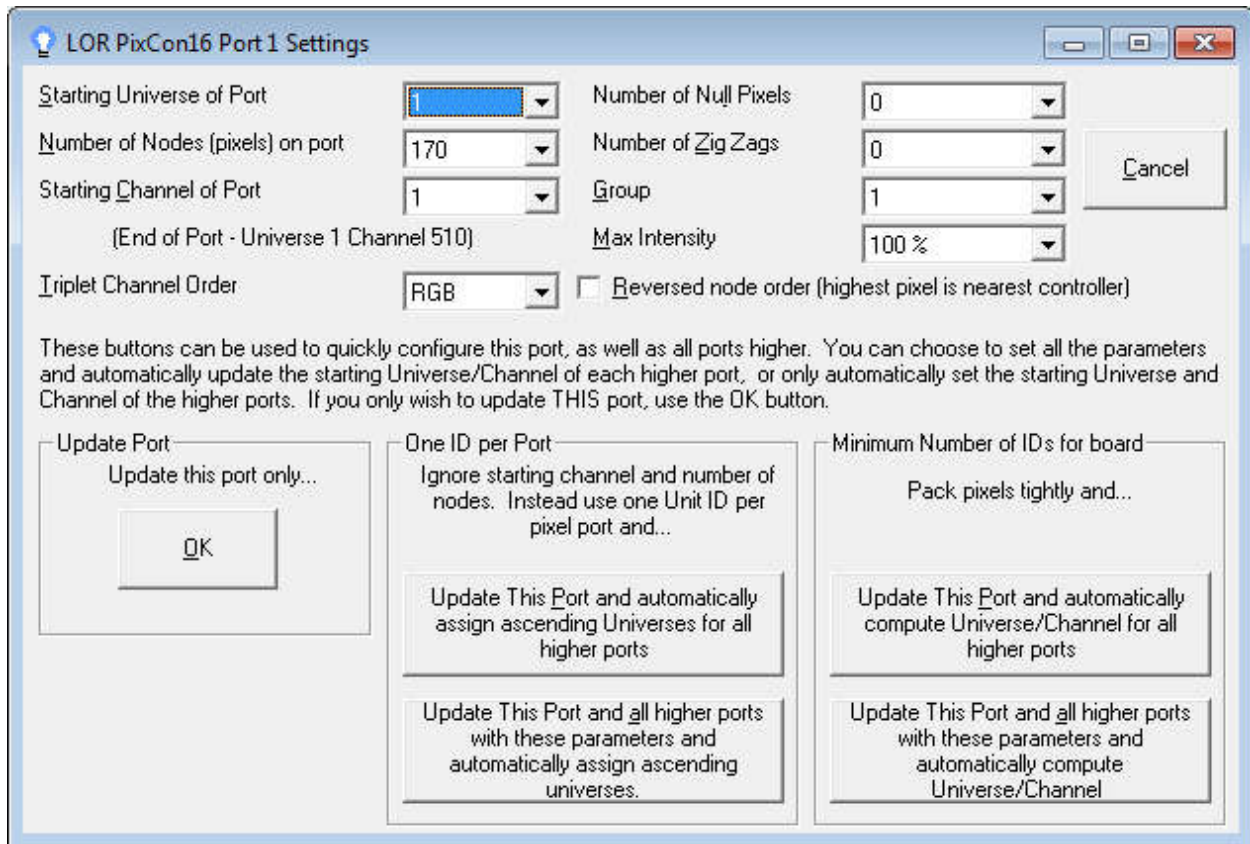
LOR PixCon16 Port 1 Settings

Starting Universe of Port
1
Number of Nodes (pixels) on port
170
Starting Channel of Port
1
(End of Port - Universe 1 Channel 510)
Triplet Channel Order
RGB

Number of Null Pixels
0
Number of Zig Zags
0
Group
1
Max Intensity
100 %
Reversed node order (highest pixel is nearest controller)

Cancel

These buttons can be used to quickly configure this port, as well as all ports higher. You can choose to set all the parameters and automatically update the starting Universe/Channel of each higher port, or only automatically set the starting Universe and Channel of the higher ports. If you only wish to update THIS port, use the OK button.

Update Port
Update this port only...
OK

One ID per Port
Ignore starting channel and number of nodes. Instead use one Unit ID per pixel port and...
Update This Port and automatically assign ascending Universes for all higher ports
Update This Port and all higher ports with these parameters and automatically assign ascending universes.

Minimum Number of IDs for board
Pack pixels tightly and...
Update This Port and automatically compute Universe/Channel for all higher ports
Update This Port and all higher ports with these parameters and automatically compute Universe/Channel